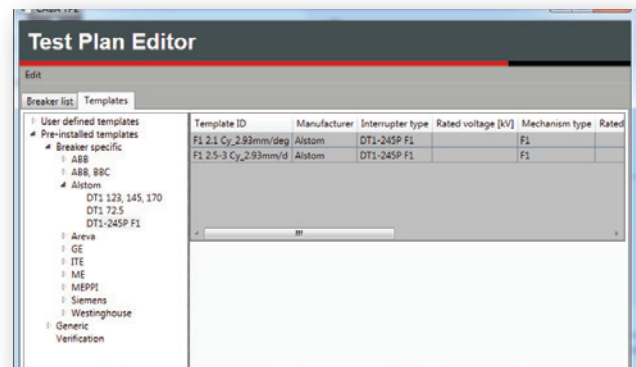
Test Plan Editor

Edit

Breaker list | Templates

User defined templates
Pre-installed templates
Breaker specific
ABB
ABB, BBC
Alstom
DT1 123, 145, 170
DT1 72.5
DT1-245P F1
Areva
GE
ITE
ME
MEPPI
Siemens
Westinghouse
Generic
Verification

| Template ID | Manufacturer | Interrupter type | Rated voltage [kV] | Mechanism type | Rated |
|---|---|---|---|---|---|
| F1 2.1 Cy_2.93mm/deg | Alstom | DT1-245P F1 | | F1 | |
| F1 2.5-3 Cy_2.93mm/d | Alstom | DT1-245P F1 | | F1 | |